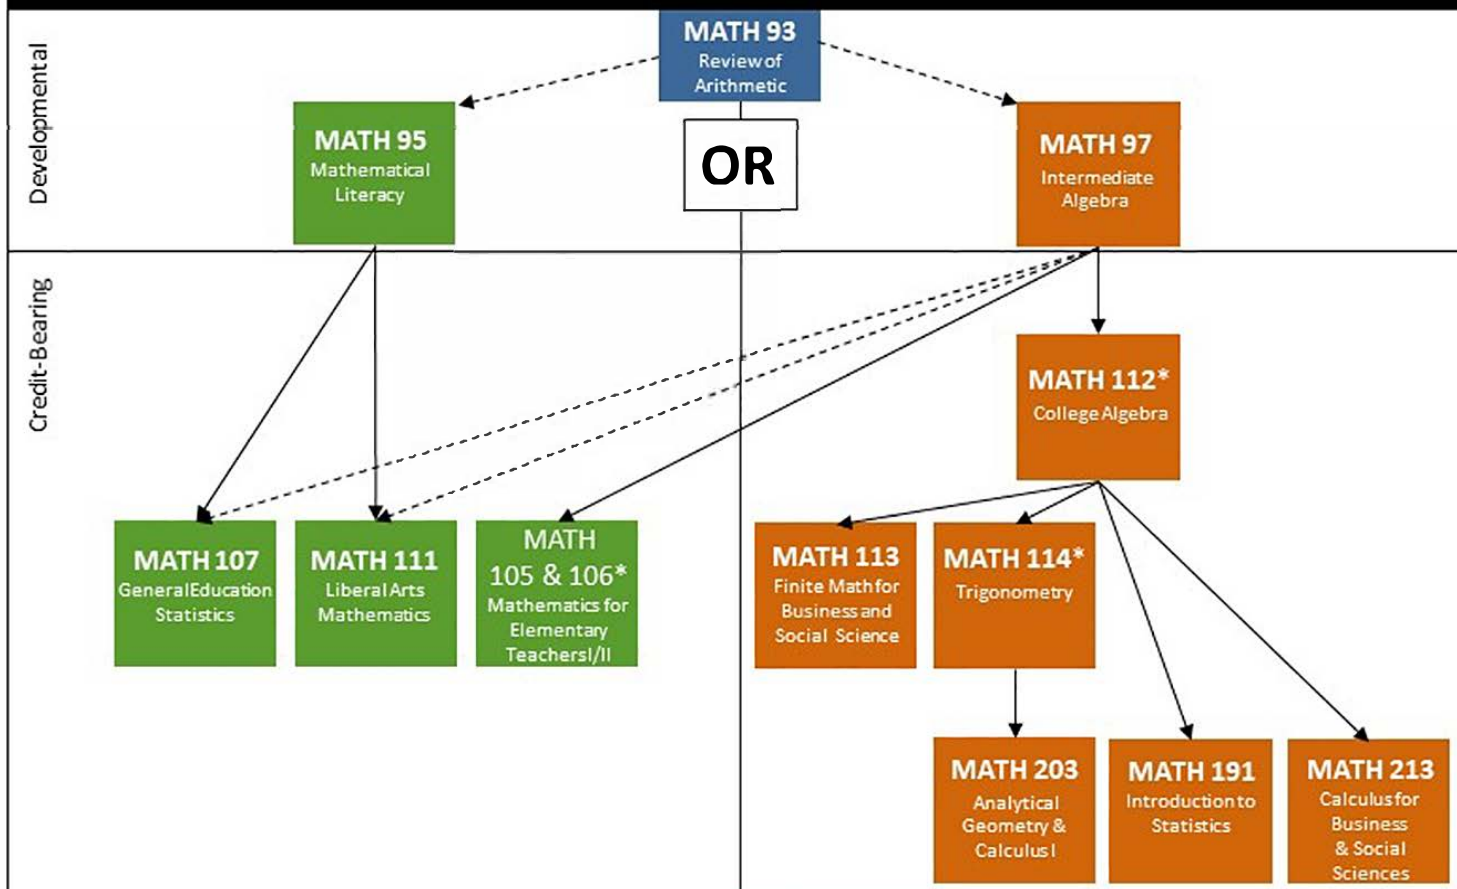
Developmental

MATH 93
Review of Arithmetic

MATH 95
Mathematical Literacy

OR

MATH 97
Intermediate Algebra

Credit-Bearing

MATH 112*
College Algebra

MATH 107
General Education Statistics

MATH 111
Liberal Arts Mathematics

MATH 105 & 106*
Mathematics for Elementary Teachers I/II

MATH 113
Finite Math for Business and Social Science

MATH 114*
Trigonometry

MATH 203
Analytical Geometry & Calculus I

MATH 191
Introduction to Statistics

MATH 213
Calculus for Business & Social Sciences